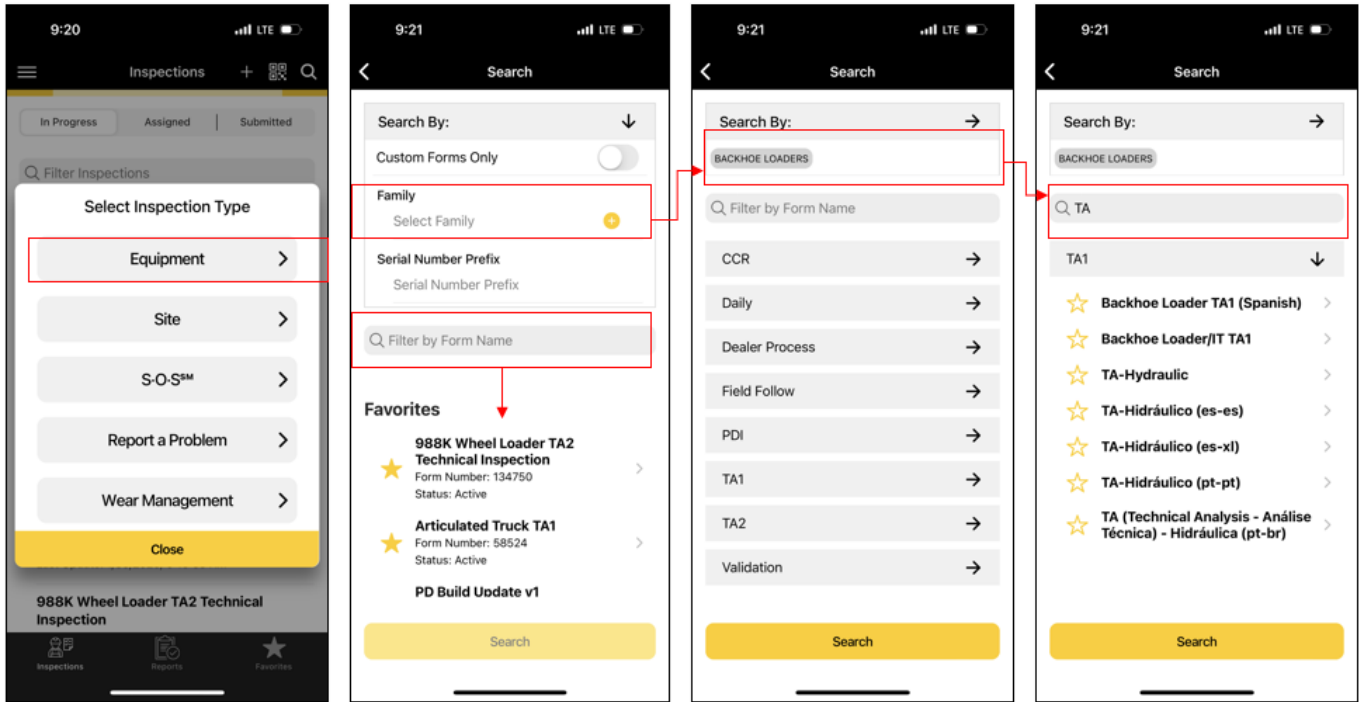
9:20 LTE

Inspections

In Progress Assigned Submitted

Filter Inspections

Select Inspection Type

Equipment

Site

S·O·S℠

Report a Problem

Wear Management

Close

988K Wheel Loader TA2 Technical Inspection

Inspections Reports Favorites

9:21 LTE

Search

Search By:

Custom Forms Only

Family

Select Family

Serial Number Prefix

Serial Number Prefix

Filter by Form Name

Favorites

988K Wheel Loader TA2 Technical Inspection
Form Number: 134750
Status: Active

Articulated Truck TA1
Form Number: 58524
Status: Active

PD Build Update v1

Search

9:21 LTE

Search

Search By:

BACKHOE LOADERS

Filter by Form Name

CCR

Daily

Dealer Process

Field Follow

PDI

TA1

TA2

Validation

Search

9:21 LTE

Search

Search By:

BACKHOE LOADERS

TA

TA1

Backhoe Loader TA1 (Spanish)

Backhoe Loader/IT TA1

TA-Hydraulic

TA-Hidráulico (es-es)

TA-Hidráulico (es-xl)

TA-Hidráulico (pt-pt)

TA (Technical Analysis - Análise Técnica) - Hidráulica (pt-br)

Search